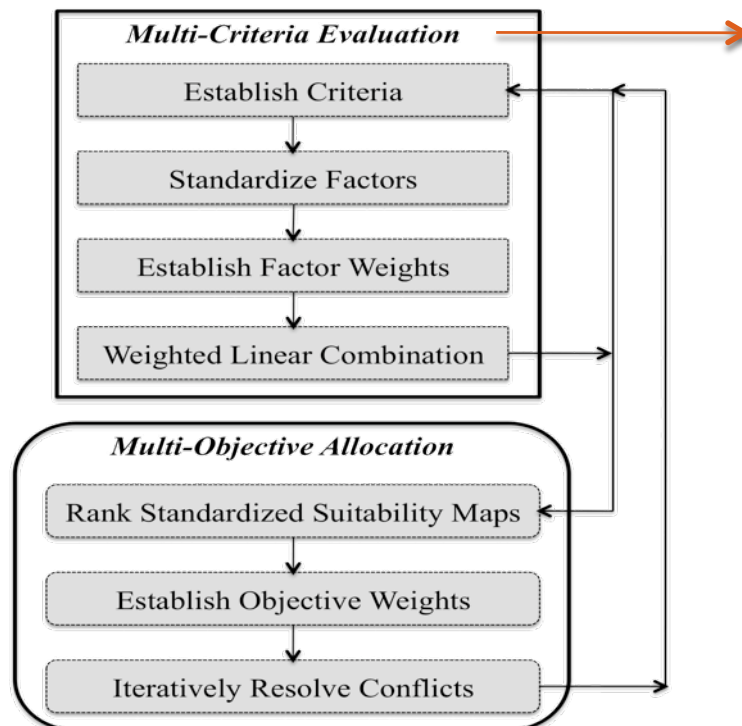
Multi-Criteria Evaluation

Establish Criteria

Standardize Factors

Establish Factor Weights

Weighted Linear Combination

Multi-Objective Allocation

Rank Standardized Suitability Maps

Establish Objective Weights

Iteratively Resolve Conflicts